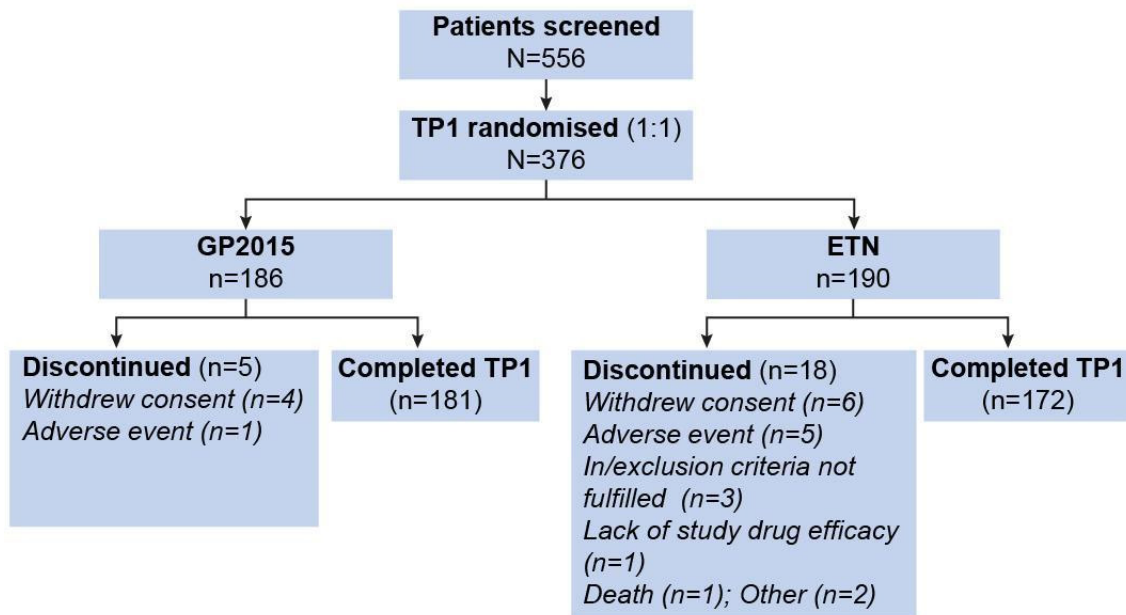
Patients screened
N=556

TP1 randomised (1:1)
N=376

GP2015
n=186

ETN
n=190

Discontinued (n=5)
Withdrew consent (n=4)
Adverse event (n=1)

Completed TP1
(n=181)

Discontinued (n=18)
Withdrew consent (n=6)
Adverse event (n=5)
In/exclusion criteria not fulfilled (n=3)
Lack of study drug efficacy (n=1)
Death (n=1); Other (n=2)

Completed TP1
(n=172)